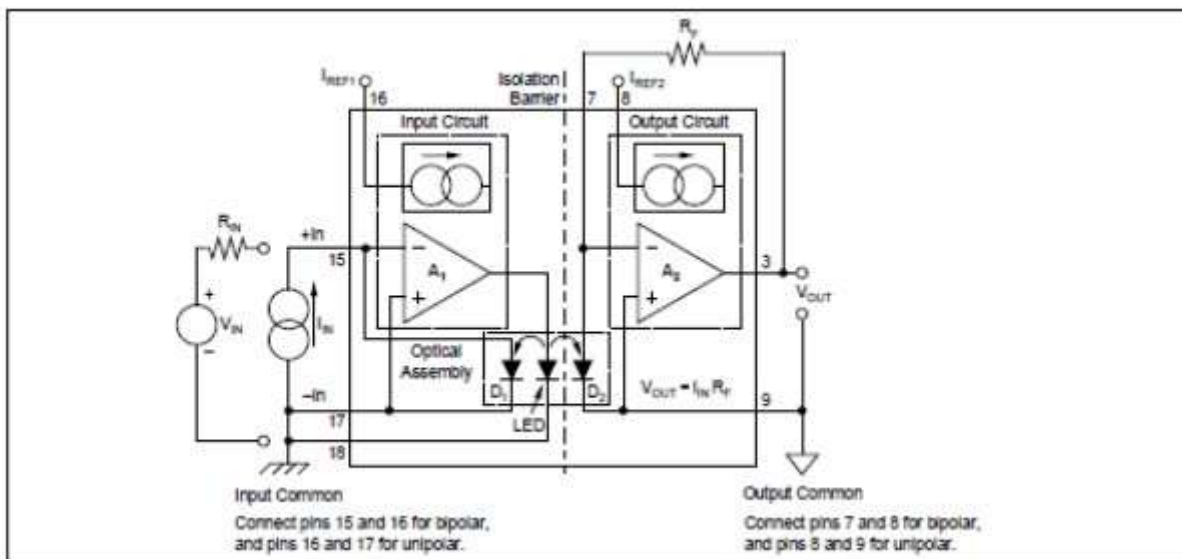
$R_F$

$I_{REF1}$ 16

Isolation Barrier

7 8 $I_{REF2}$

Input Circuit

Output Circuit

$R_{IN}$

+In

15

$A_1$

$A_2$

3

$V_{OUT}$

$V_{IN}$

$I_{IN}$

Optical Assembly

$D_1$

$D_2$

LED

$V_{OUT} = I_{IN} R_F$

–In

17

9

18

Input Common

Connect pins 15 and 16 for bipolar, and pins 16 and 17 for unipolar.

Output Common

Connect pins 7 and 8 for bipolar, and pins 8 and 9 for unipolar.